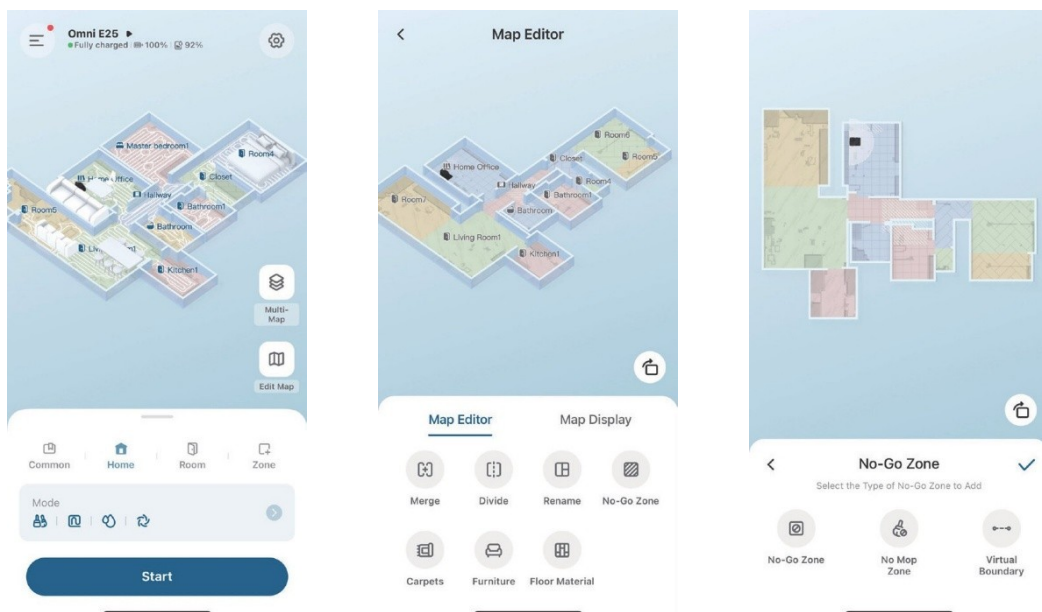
Omni E25 ▸
Fully charged 100% 92%

Master bedroom1
Room4
Home office
Closet
Hallway
Bathroom1
Room5
Bathroom
Living Room1
Kitchen1

Multi-Map
Edit Map

Common
Home
Room
Zone

Mode

Start

Map Editor

Room6
Home Office
Closet
Room5
Hallway
Room4
Room7
Bathroom1
Bathroom
Living Room1
Kitchen1

Map Editor
Map Display

Merge
Divide
Rename
No-Go Zone
Carpets
Furniture
Floor Material

No-Go Zone
Select the Type of No-Go Zone to Add

No-Go Zone
No Mop Zone
Virtual Boundary